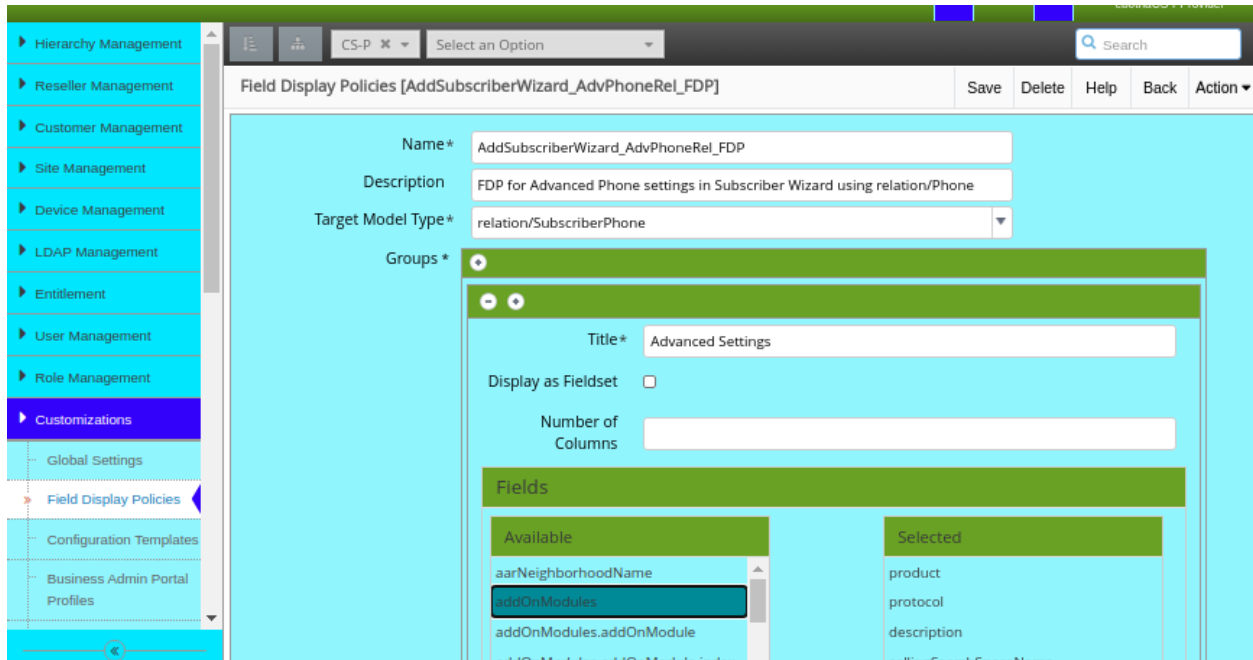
Hierarchy Management
Reseller Management
Customer Management
Site Management
Device Management
LDAP Management
Entitlement
User Management
Role Management
Customizations
Global Settings
Field Display Policies
Configuration Templates
Business Admin Portal Profiles

CS-P
Select an Option
Search

Field Display Policies [AddSubscriberWizard_AdvPhoneRel_FDP]
Save
Delete
Help
Back
Action

Name*
AddSubscriberWizard_AdvPhoneRel_FDP
Description
FDP for Advanced Phone settings in Subscriber Wizard using relation/Phone
Target Model Type*
relation/SubscriberPhone
Groups *

Title*
Advanced Settings
Display as Fieldset
Number of Columns

Fields
Available
aarNeighborhoodName
addOnModules
addOnModules.addOnModule
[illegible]

Selected
product
protocol
description
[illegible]